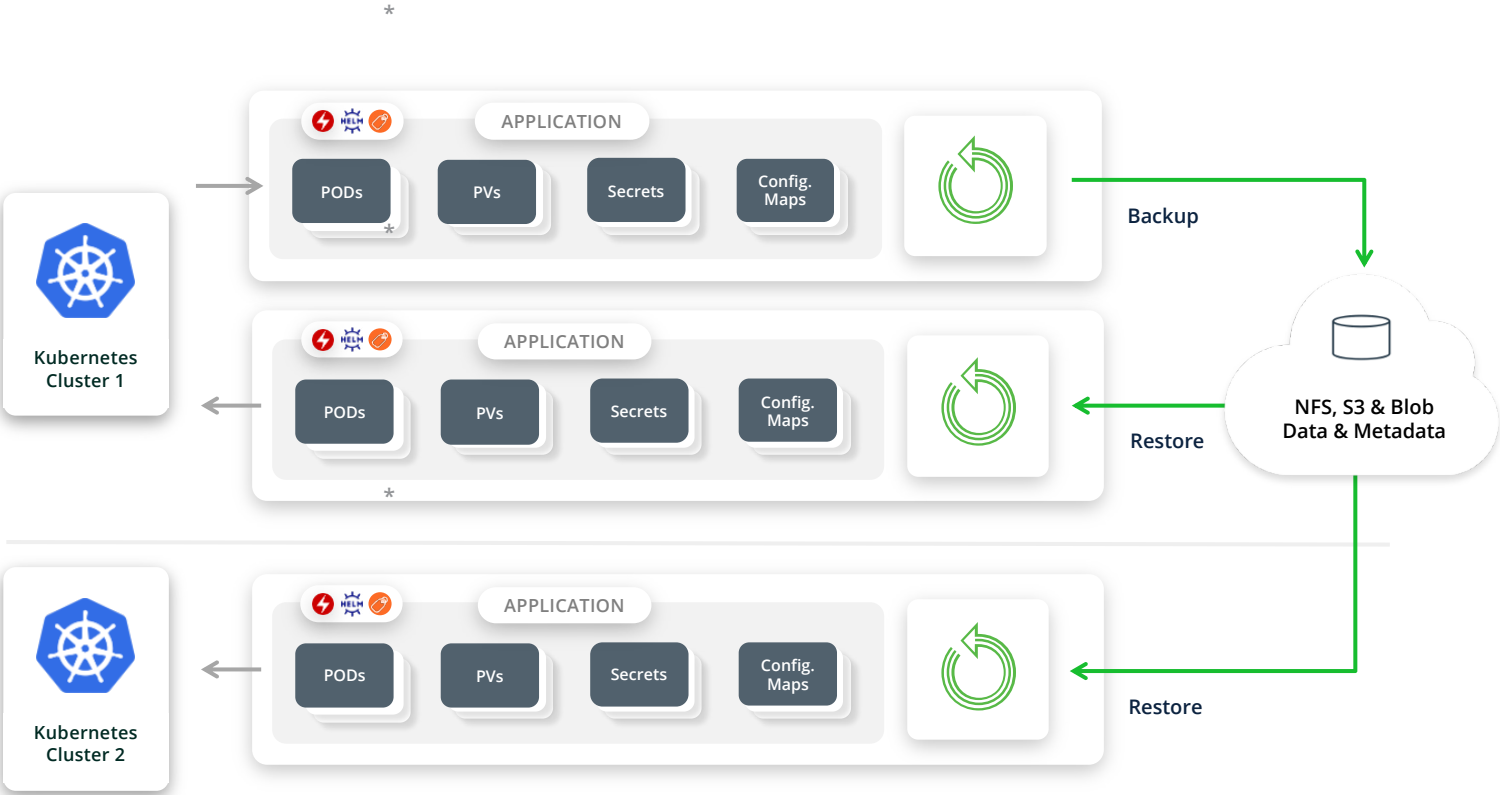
*

HELM

APPLICATION

PODs

PVs

Secrets

Config. Maps

*

Backup

Kubernetes Cluster 1

HELM

APPLICATION

PODs

PVs

Secrets

Config. Maps

Restore

NFS, S3 & Blob Data & Metadata

*

HELM

APPLICATION

PODs

PVs

Secrets

Config. Maps

Kubernetes Cluster 2

Restore